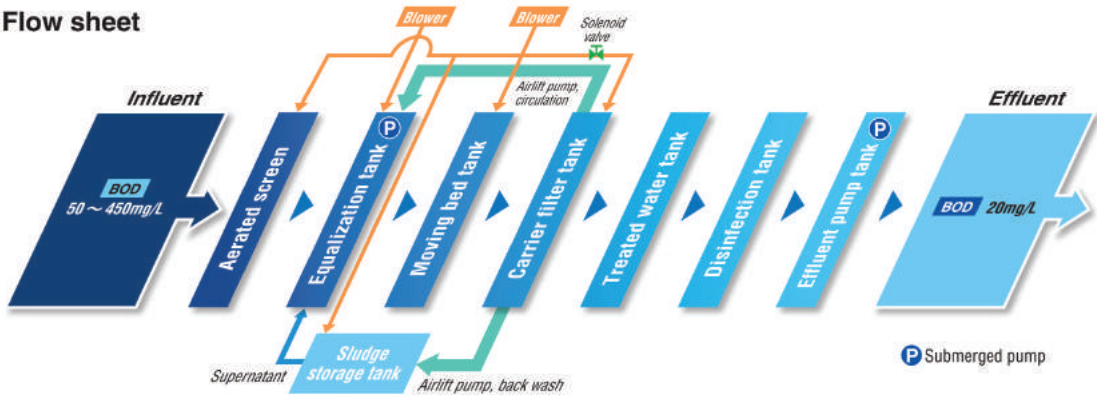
Flow sheet

Blower

Blower

Solenoid valve

Airlift pump, circulation

Influent

BOD

50 ~ 450mg/L

Aerated screen

P

Equalization tank

Moving bed tank

Carrier filter tank

Treated water tank

Disinfection tank

P

Effluent pump tank

Effluent

BOD 20mg/L

Supernatant

Sludge storage tank

Airlift pump, back wash

P Submerged pump